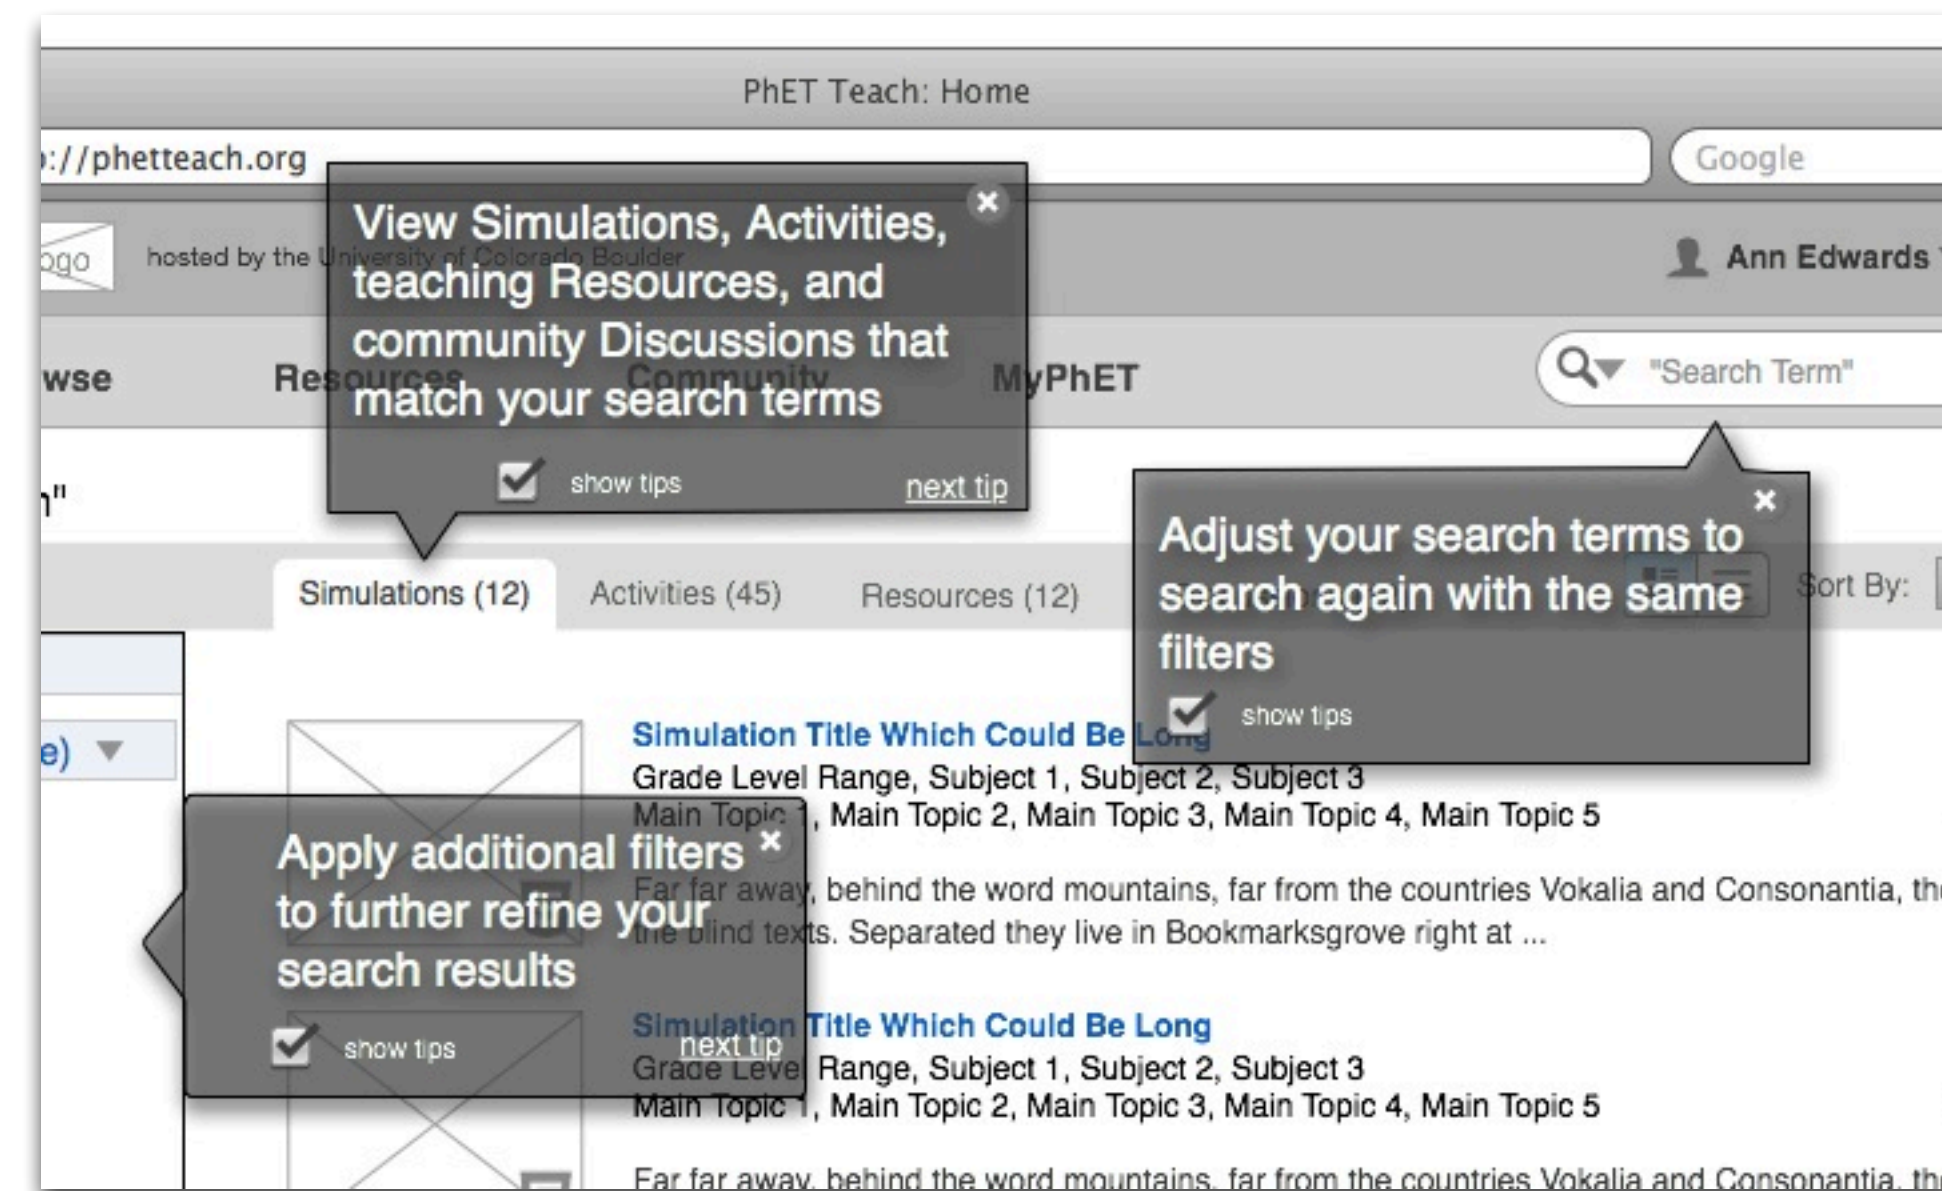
PhET Teach: Home

://phetteach.org

Google

ogo hosted by the University of Colorado Boulder

Ann Edwards

wse Resources Community MyPhET

"Search Term"

View Simulations, Activities, teaching Resources, and community Discussions that match your search terms

×

show tips next tip

n"

Simulations (12) Activities (45) Resources (12)

Sort By:

Adjust your search terms to search again with the same filters

×

show tips

e)

Simulation Title Which Could Be Long
Grade Level Range, Subject 1, Subject 2, Subject 3
Main Topic 1, Main Topic 2, Main Topic 3, Main Topic 4, Main Topic 5

Far far away, behind the word mountains, far from the countries Vokalia and Consonantia, th the blind texts. Separated they live in Bookmarksgrove right at ...

Apply additional filters to further refine your search results

×

show tips next tip

Simulation Title Which Could Be Long
Grade Level Range, Subject 1, Subject 2, Subject 3
Main Topic 1, Main Topic 2, Main Topic 3, Main Topic 4, Main Topic 5

Far far away, behind the word mountains, far from the countries Vokalia and Consonantia, th